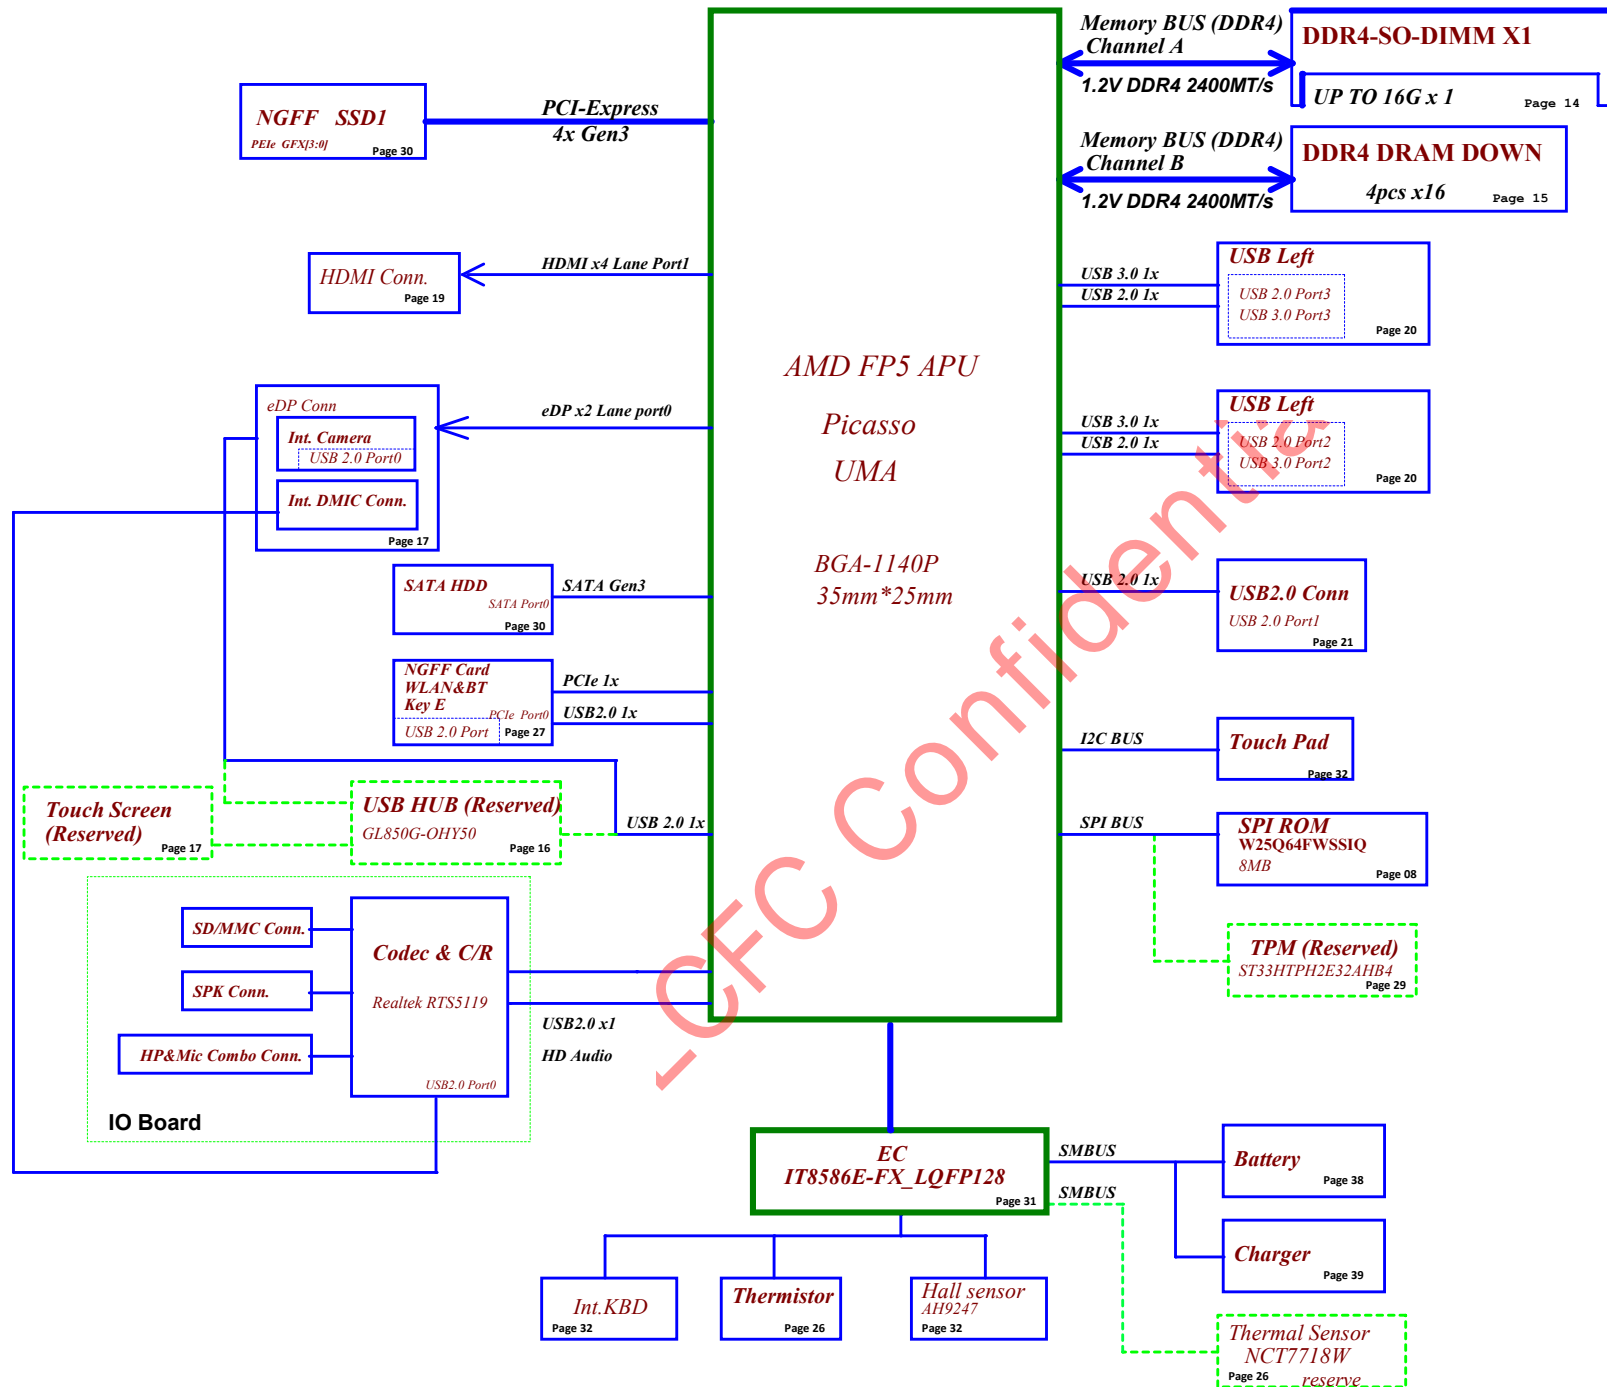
Memory BUS (DDR4)
Channel A

DDR4-SO-DIMM X1

1.2V DDR4 2400MT/s

UP TO 16G x 1
Page 14

Memory BUS (DDR4)
Channel B

DDR4 DRAM DOWN
4pcs x16
Page 15

1.2V DDR4 2400MT/s

NGFF SSD1
PEIe GFX[3:0]
Page 30

PCI-Express
4x Gen3

HDMI Conn.
Page 19

HDMI x4 Lane Port1

USB 3.0 1x
USB 2.0 1x

USB Left
USB 2.0 Port3
USB 3.0 Port3
Page 20

AMD FP5 APU

Picasso

UMA

eDP Conn
Int. Camera
USB 2.0 Port0
Int. DMIC Conn.
Page 17

eDP x2 Lane port0

USB 3.0 1x
USB 2.0 1x

USB Left
USB 2.0 Port2
USB 3.0 Port2
Page 20

BGA-1140P
35mm*25mm

SATA HDD
SATA Port0
Page 30

SATA Gen3

USB 2.0 1x

USB2.0 Conn
USB 2.0 Port1
Page 21

NGFF Card
WLAN&BT
Key E
PCIe Port0
USB 2.0 Port
Page 27

PCIe 1x
USB2.0 1x

I2C BUS

Touch Pad
Page 32

Touch Screen
(Reserved)
Page 17

USB HUB (Reserved)
GL850G-OHY50
Page 16

USB 2.0 1x

SPI BUS

SPI ROM
W25Q64FWSSIQ
8MB
Page 08

SD/MMC Conn.

Codec & C/R

SPK Conn.

Realtek RTS5119

TPM (Reserved)
ST33HTPH2E32AHB4
Page 29

HP&Mic Combo Conn.

USB2.0 Port0

USB2.0 x1

HD Audio

IO Board

-CFC Confidential

EC
IT8586E-FX_LQFP128
Page 31

SMBUS

SMBUS

Battery
Page 38

Charger
Page 39

Int.KBD
Page 32

Thermistor
Page 26

Hall sensor
AH9247
Page 32

Thermal Sensor
NCT7718W
Page 26
reserve